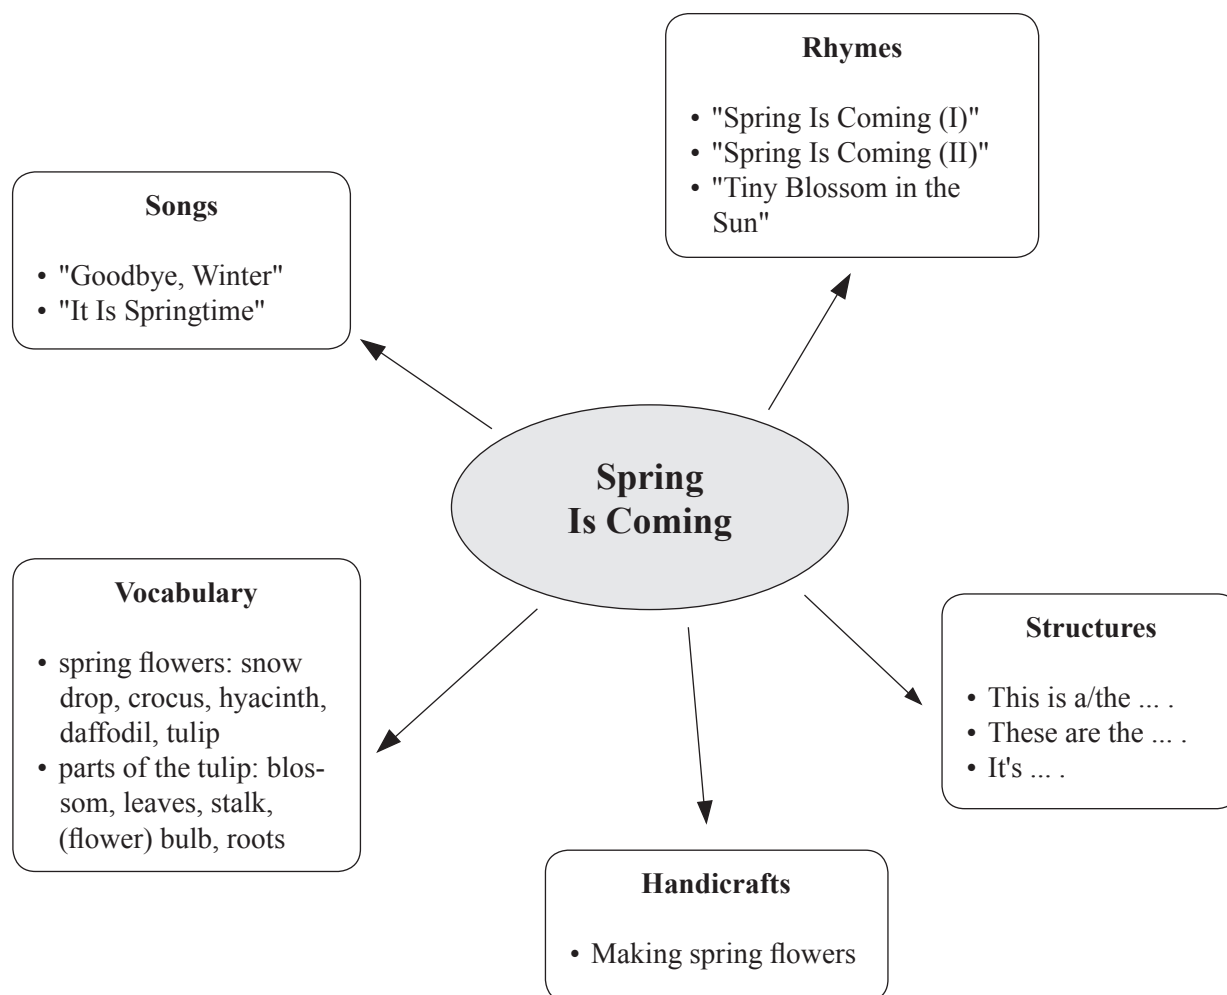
Rhymes

• "Spring Is Coming (I)"
• "Spring Is Coming (II)"
• "Tiny Blossom in the Sun"

Songs

• "Goodbye, Winter"
• "It Is Springtime"

Spring Is Coming

Vocabulary

• spring flowers: snow drop, crocus, hyacinth, daffodil, tulip
• parts of the tulip: blossom, leaves, stalk, (flower) bulb, roots

Structures

• This is a/the ... .
• These are the ... .
• It's ... .

Handicrafts

• Making spring flowers